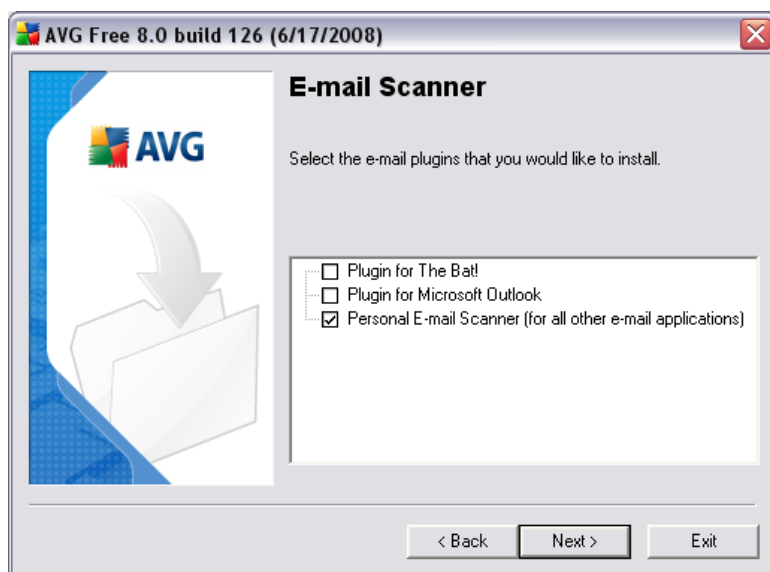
AVG Free 8.0 build 126 (6/17/2008)

AVG

E-mail Scanner

Select the e-mail plugins that you would like to install.

☐ Plugin for The Bat!
☐ Plugin for Microsoft Outlook
☑ Personal E-mail Scanner (for all other e-mail applications)

< Back | Next > | Exit